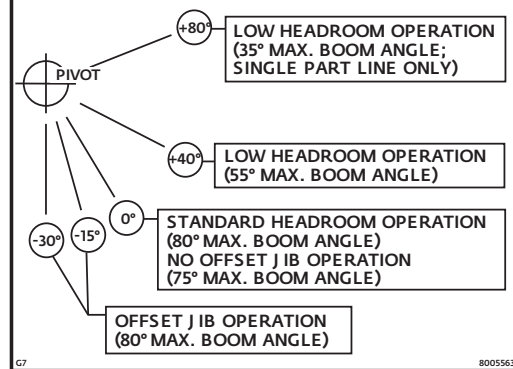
+80°
LOW HEADROOM OPERATION (35° MAX. BOOM ANGLE; SINGLE PART LINE ONLY)

PIVOT

+40°
LOW HEADROOM OPERATION (55° MAX. BOOM ANGLE)

0°
STANDARD HEADROOM OPERATION (80° MAX. BOOM ANGLE)
NO OFFSET JIB OPERATION (75° MAX. BOOM ANGLE)

-30°
-15°

OFFSET JIB OPERATION (80° MAX. BOOM ANGLE)

G7
800556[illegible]